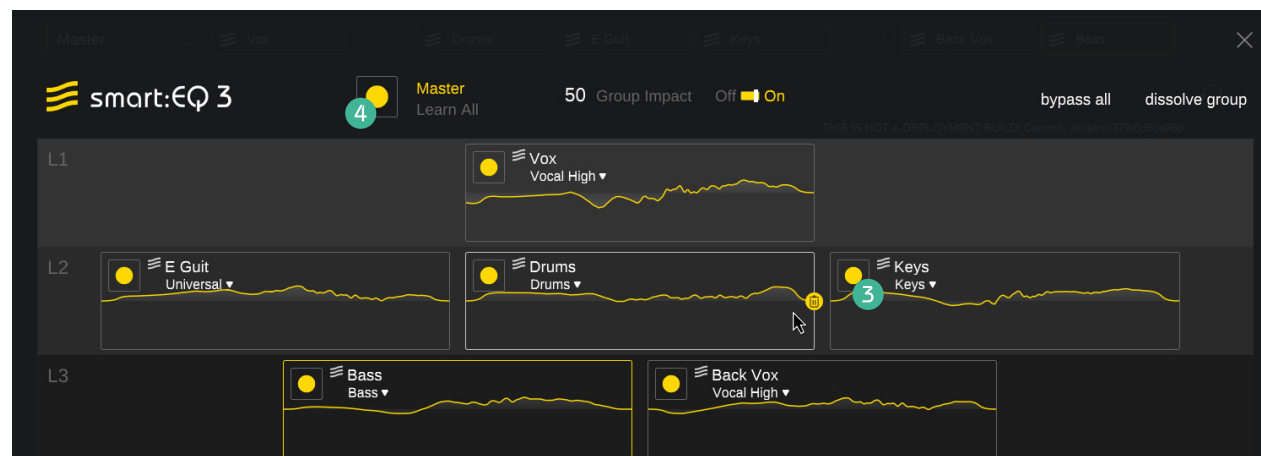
Master Vox Drums E Guit Keys Back Vox Bass

smart:EQ 3

4

Master
Learn All

50 Group Impact Off On

bypass all dissolve group

THIS IS NOT A DEPLOYMENT BUILD! Commit: develop/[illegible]

L1

Vox
Vocal High ▾

L2

E Guit
Universal ▾

Drums
Drums ▾

Keys
Keys ▾

3

L3

Bass
Bass ▾

Back Vox
Vocal High ▾